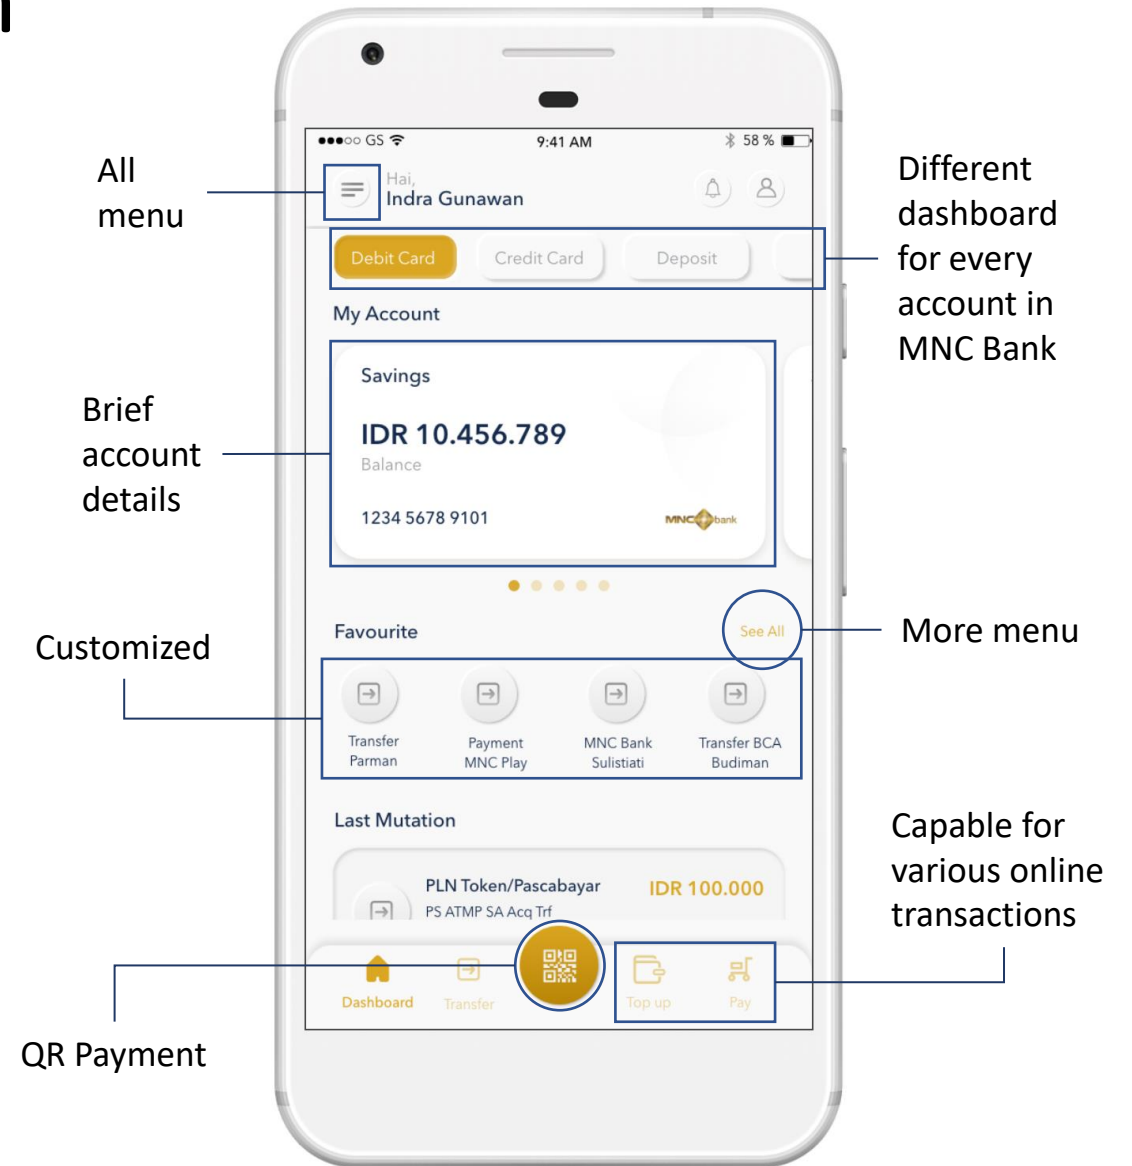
All menu

●●●○○ GS
9:41 AM
58 %

Hai,
Indra Gunawan

Different dashboard for every account in MNC Bank

Debit Card
Credit Card
Deposit

My Account

Brief account details

Savings
IDR 10.456.789
Balance
1234 5678 9101
MNC bank

Favourite
See All

More menu

Customized

Transfer Parman
Payment MNC Play
MNC Bank Sulistiati
Transfer BCA Budiman

Last Mutation

Capable for various online transactions

PLN Token/Pascabayar
PS ATMP SA Acq Trf
IDR 100.000

Dashboard
Transfer
Top up
Pay

QR Payment